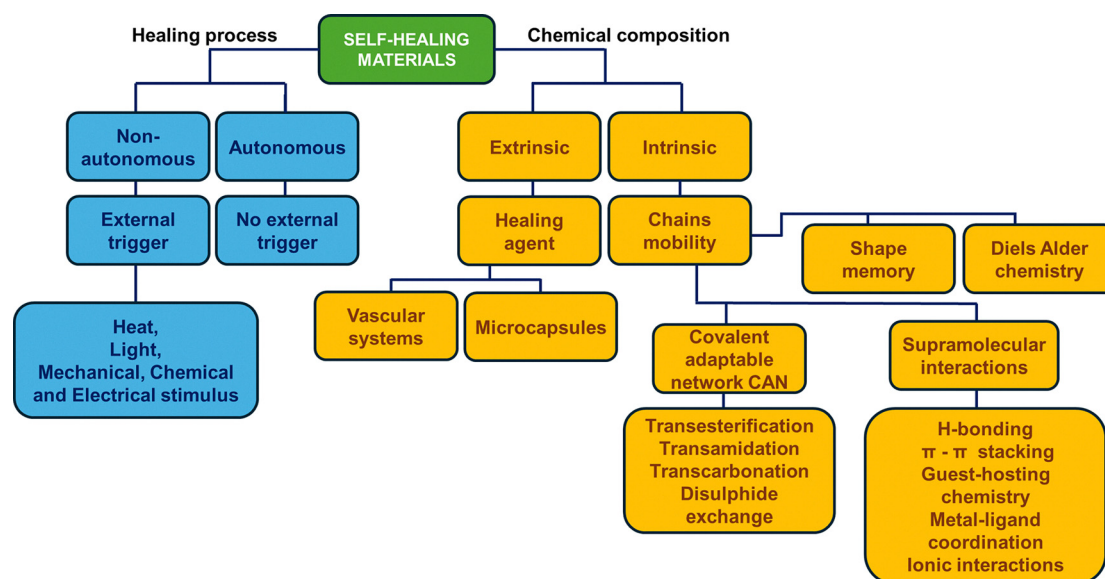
Healing process

SELF-HEALING MATERIALS

Chemical composition

Non-autonomous

Autonomous

External trigger

No external trigger

Heat, Light, Mechanical, Chemical and Electrical stimulus

Extrinsic

Intrinsic

Healing agent

Chains mobility

Shape memory

Diels Alder chemistry

Vascular systems

Microcapsules

Covalent adaptable network CAN

Supramolecular interactions

Transesterification
Transamidation
Transcarbonation
Disulphide exchange

H-bonding
π - π stacking
Guest-hosting chemistry
Metal-ligand coordination
Ionic interactions